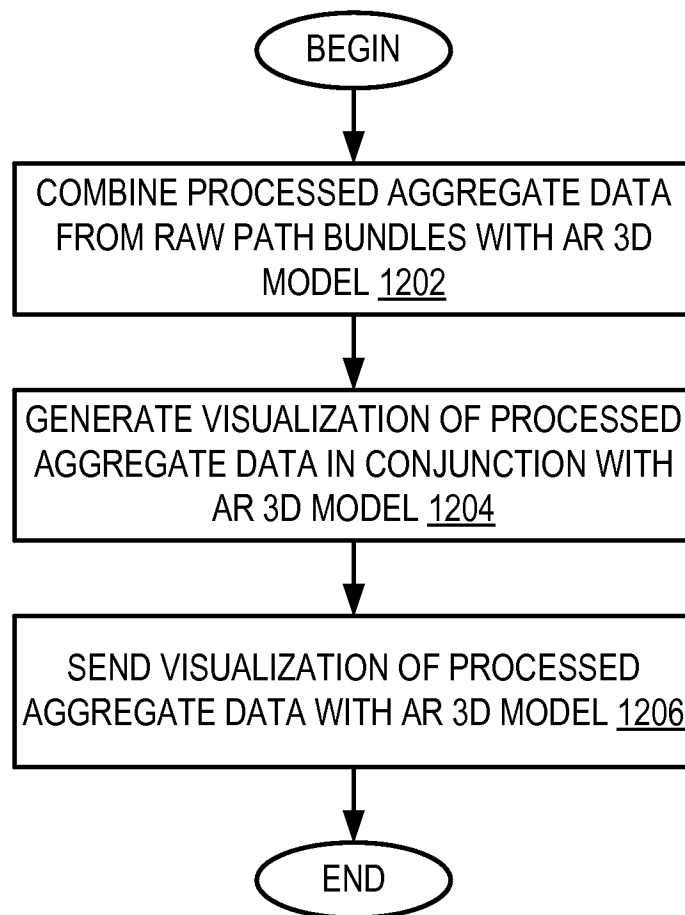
BEGIN

COMBINE PROCESSED AGGREGATE DATA FROM RAW PATH BUNDLES WITH AR 3D MODEL 1202

GENERATE VISUALIZATION OF PROCESSED AGGREGATE DATA IN CONJUNCTION WITH AR 3D MODEL 1204

SEND VISUALIZATION OF PROCESSED AGGREGATE DATA WITH AR 3D MODEL 1206

END